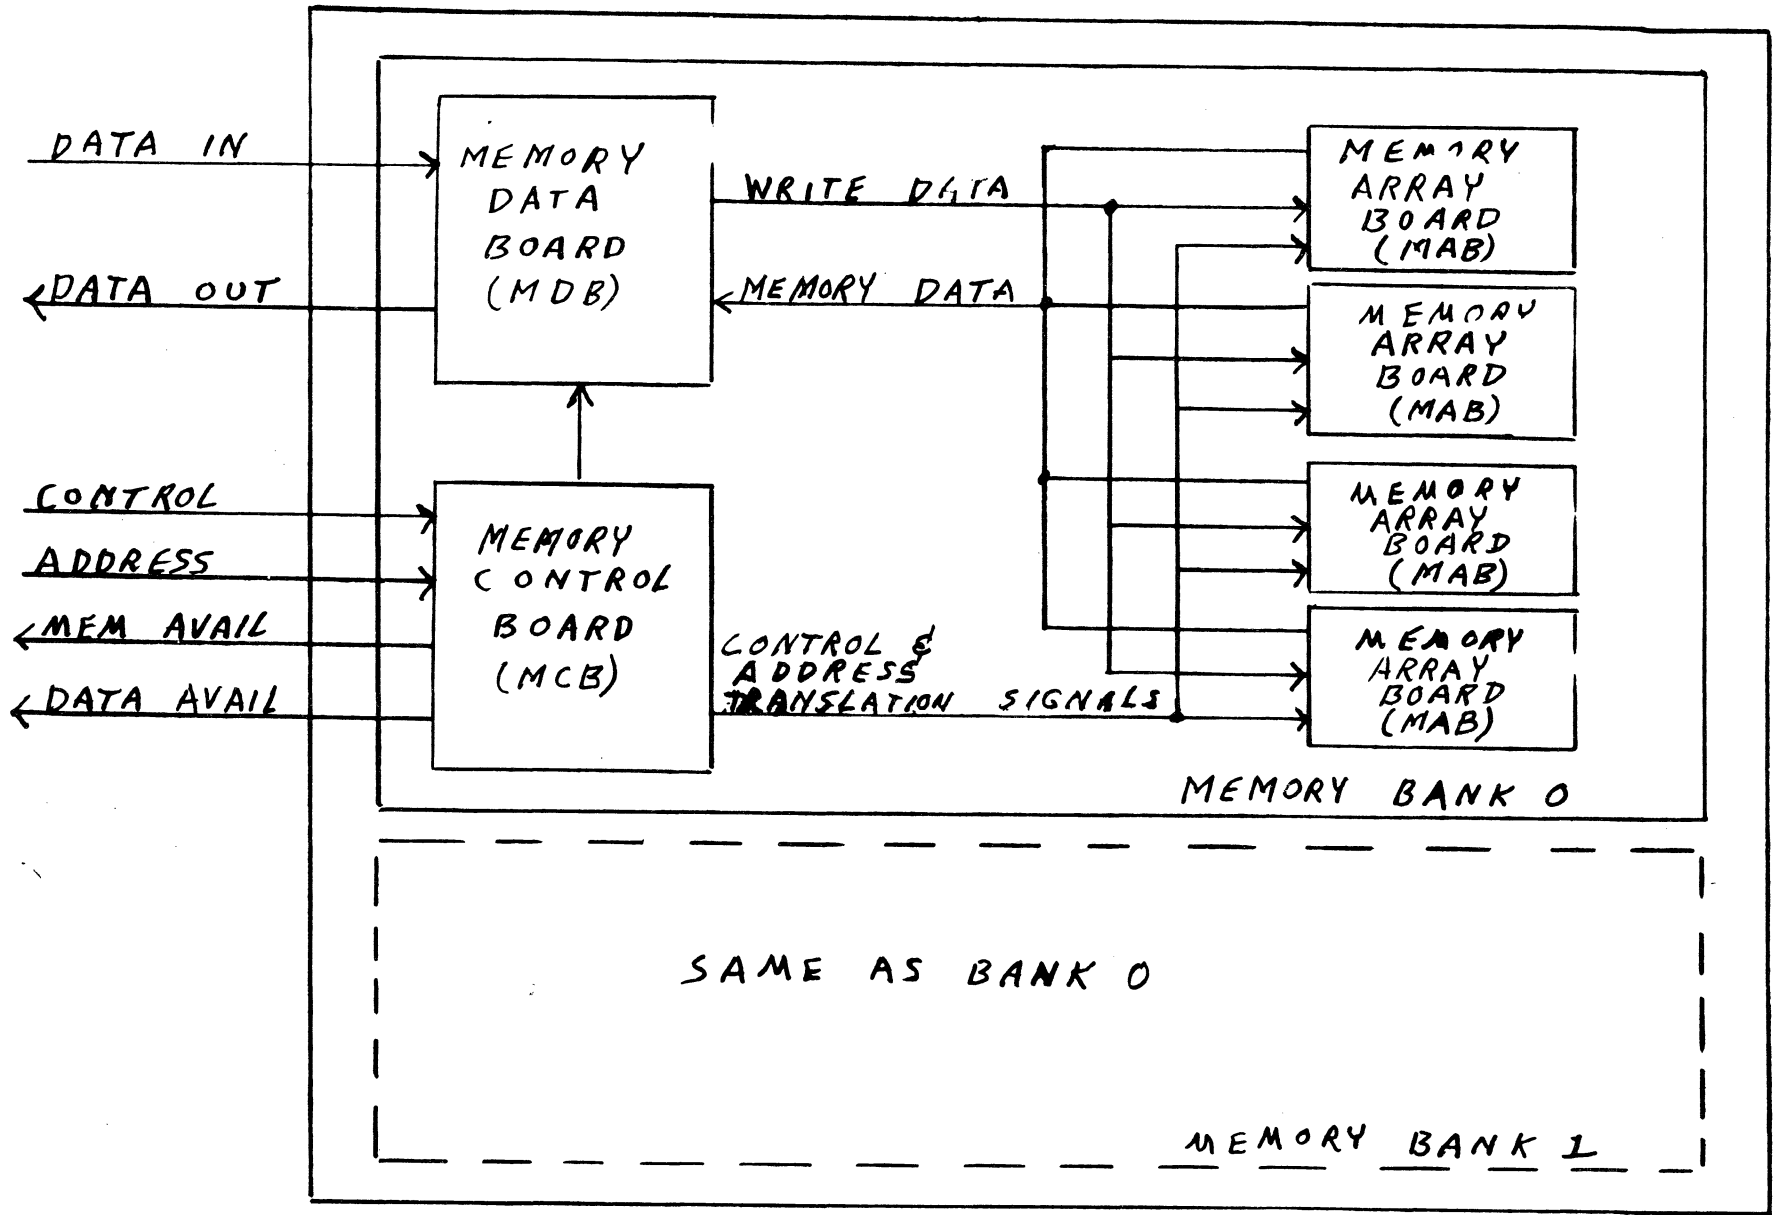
DATA IN

DATA OUT

MEMORY DATA BOARD (MDB)

WRITE DATA

MEMORY DATA

MEMORY ARRAY BOARD (MAB)

MEMORY ARRAY BOARD (MAB)

CONTROL

ADDRESS

MEM AVAIL

DATA AVAIL

MEMORY CONTROL BOARD (MCB)

MEMORY ARRAY BOARD (MAB)

MEMORY ARRAY BOARD (MAB)

CONTROL & ADDRESS TRANSLATION SIGNALS

MEMORY BANK 0

SAME AS BANK 0

MEMORY BANK 1